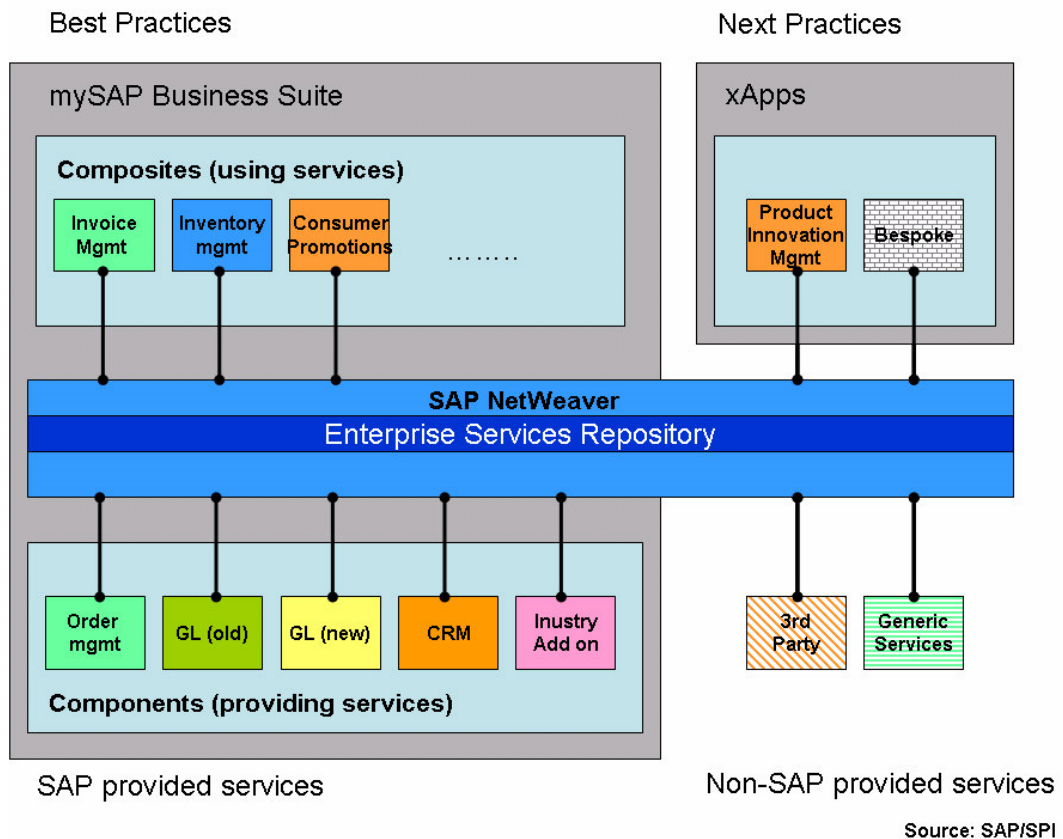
Best Practices

Next Practices

mySAP Business Suite

xApps

Composites (using services)

Invoice Mgmt

Inventory mgmt

Consumer Promotions

………

Product Innovation Mgmt

Bespoke

SAP NetWeaver

Enterprise Services Repository

Order mgmt

GL (old)

GL (new)

CRM

Inustry Add on

3rd Party

Generic Services

Components (providing services)

SAP provided services

Non-SAP provided services

Source: SAP/SPI